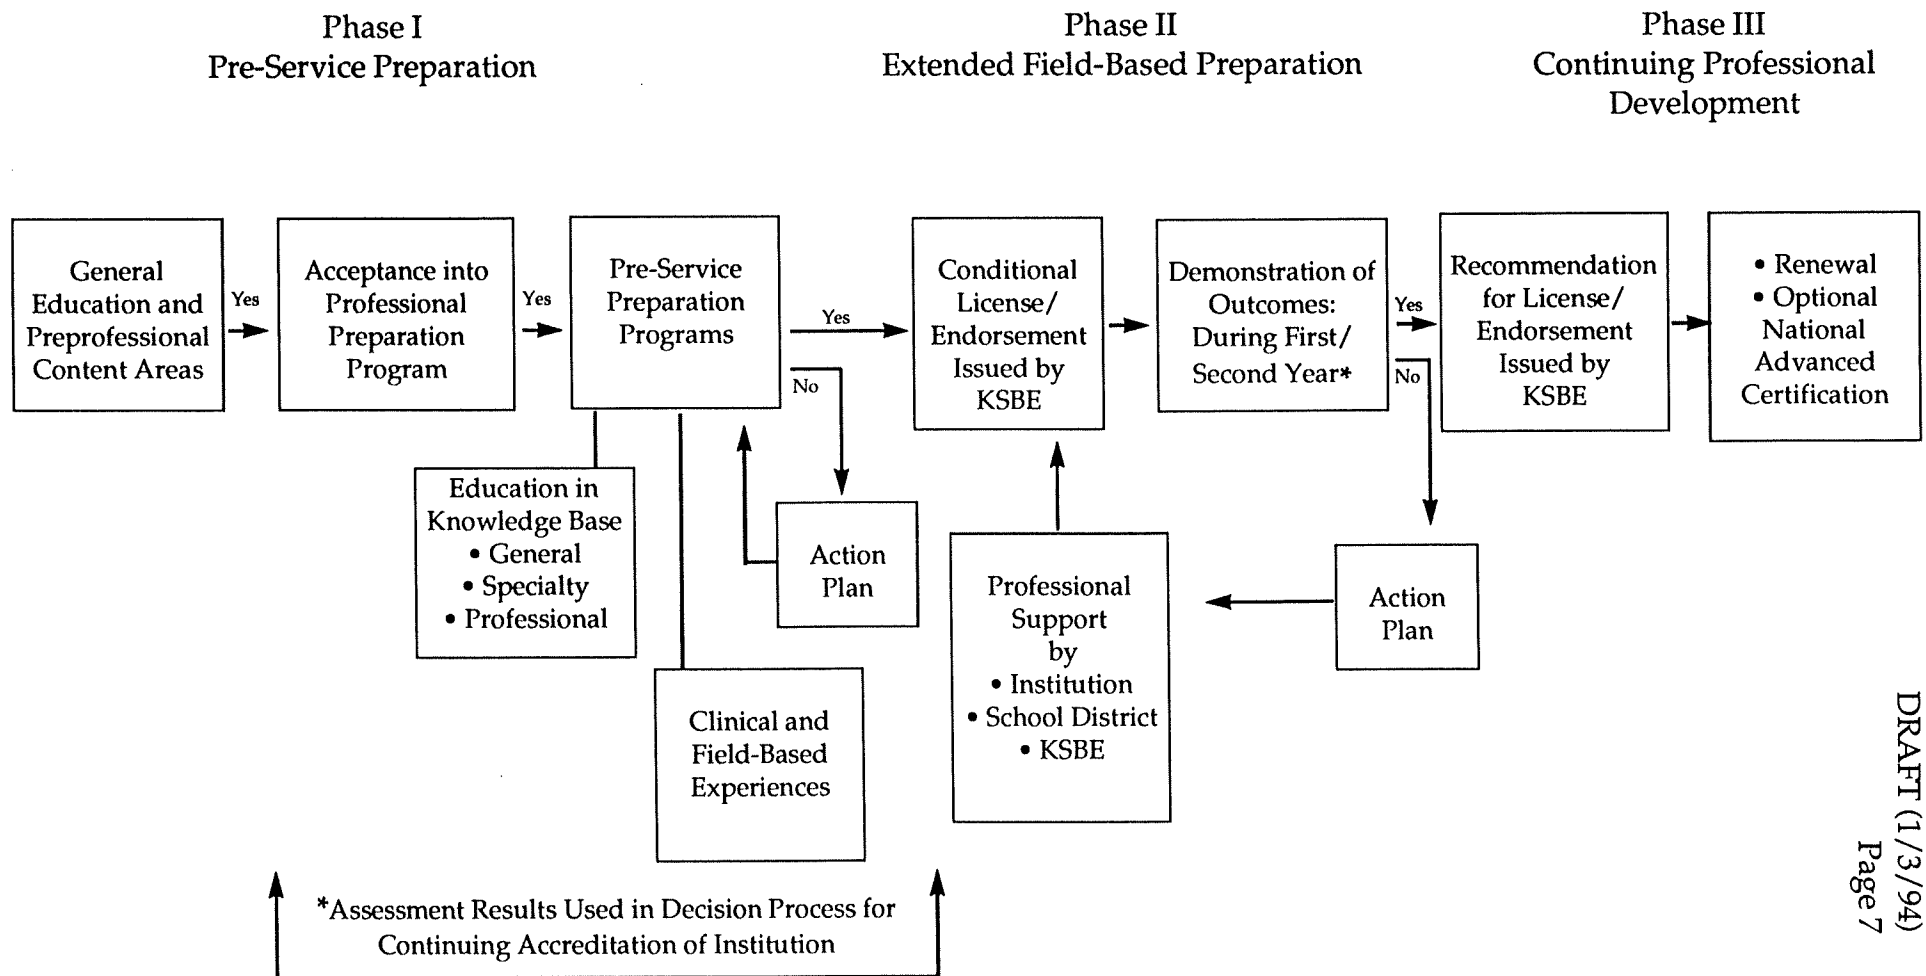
Phase I
Pre-Service Preparation

Phase II
Extended Field-Based Preparation

Phase III
Continuing Professional Development

General Education and Preprofessional Content Areas

Yes

Acceptance into Professional Preparation Program

Yes

Pre-Service Preparation Programs

Yes

No

Conditional License/ Endorsement Issued by KSBE

Demonstration of Outcomes: During First/ Second Year*

Yes

No

Recommendation for License/ Endorsement Issued by KSBE

• Renewal
• Optional National Advanced Certification

Education in Knowledge Base
• General
• Specialty
• Professional

Action Plan

Professional Support by
• Institution
• School District
• KSBE

Action Plan

Clinical and Field-Based Experiences

*Assessment Results Used in Decision Process for Continuing Accreditation of Institution

DRAFT (1/3/94)
Page 7